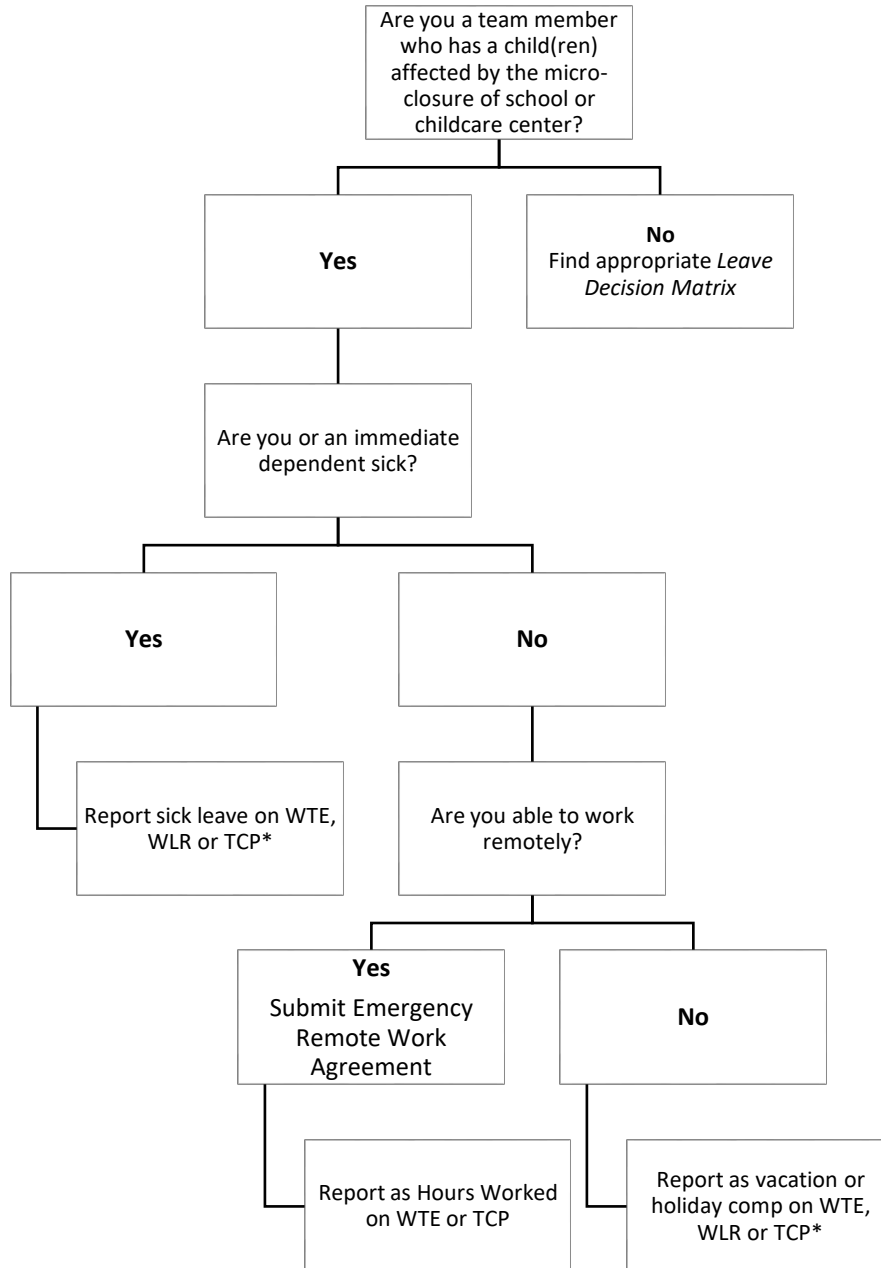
Are you a team member who has a child(ren) affected by the micro-closure of school or childcare center?

Yes

No
Find appropriate *Leave Decision Matrix*

Are you or an immediate dependent sick?

Yes

No

Report sick leave on WTE, WLR or TCP*

Are you able to work remotely?

Yes
Submit Emergency Remote Work Agreement

No

Report as Hours Worked on WTE or TCP

Report as vacation or holiday comp on WTE, WLR or TCP*